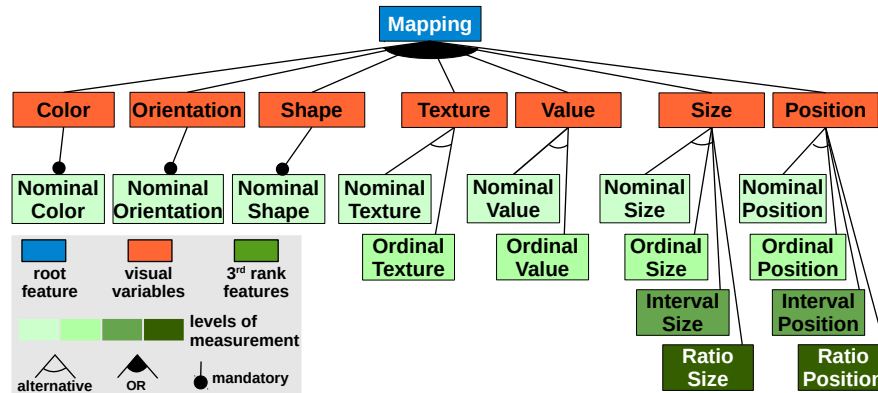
Mapping

Color
Orientation
Shape
Texture
Value
Size
Position

Nominal Color
Nominal Orientation
Nominal Shape
Nominal Texture
Ordinal Texture
Nominal Value
Ordinal Value
Nominal Size
Ordinal Size
Interval Size
Ratio Size
Nominal Position
Ordinal Position
Interval Position
Ratio Position

root feature
visual variables
3$^{rd}$ rank features
levels of measurement
alternative
OR
mandatory